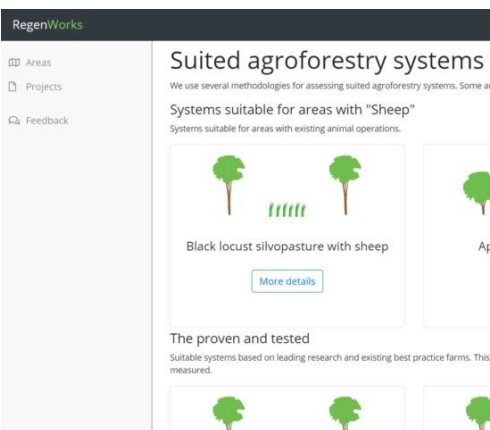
RegenWorks

Areas

Projects

Feedback

Suited agroforestry systems

We use several methodologies for assessing suited agroforestry systems. Some a

Systems suitable for areas with "Sheep"

Systems suitable for areas with existing animal operations.

Black locust silvopasture with sheep

More details

Ap

The proven and tested

Suitable systems based on leading research and existing best practice farms. This measured.